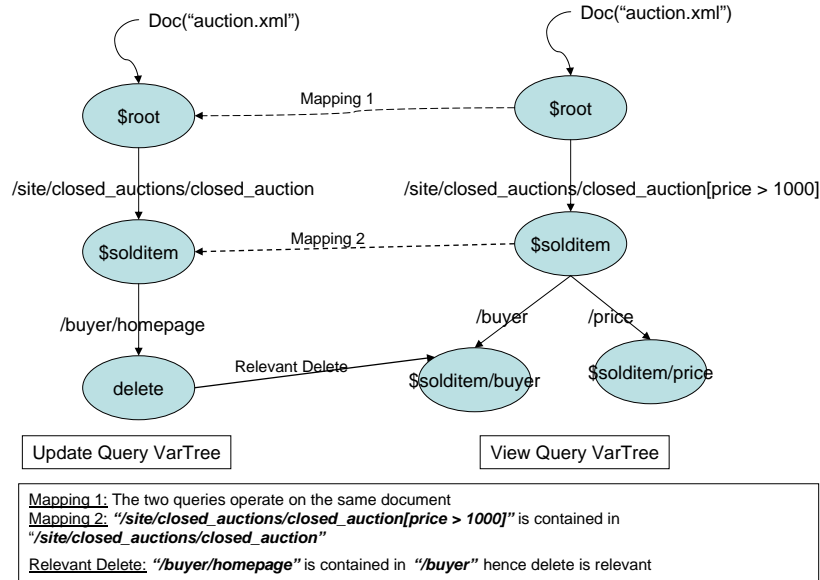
Doc("auction.xml")

Doc("auction.xml")

$root

Mapping 1

$root

/site/closed_auctions/closed_auction

/site/closed_auctions/closed_auction[price > 1000]

$solditem

Mapping 2

$solditem

/buyer/homepage

/buyer

/price

delete

Relevant Delete

$solditem/buyer

$solditem/price

Update Query VarTree

View Query VarTree

Mapping 1: The two queries operate on the same document
Mapping 2: "/site/closed_auctions/closed_auction[price > 1000]" is contained in "/site/closed_auctions/closed_auction"

Relevant Delete: "/buyer/homepage" is contained in "/buyer" hence delete is relevant